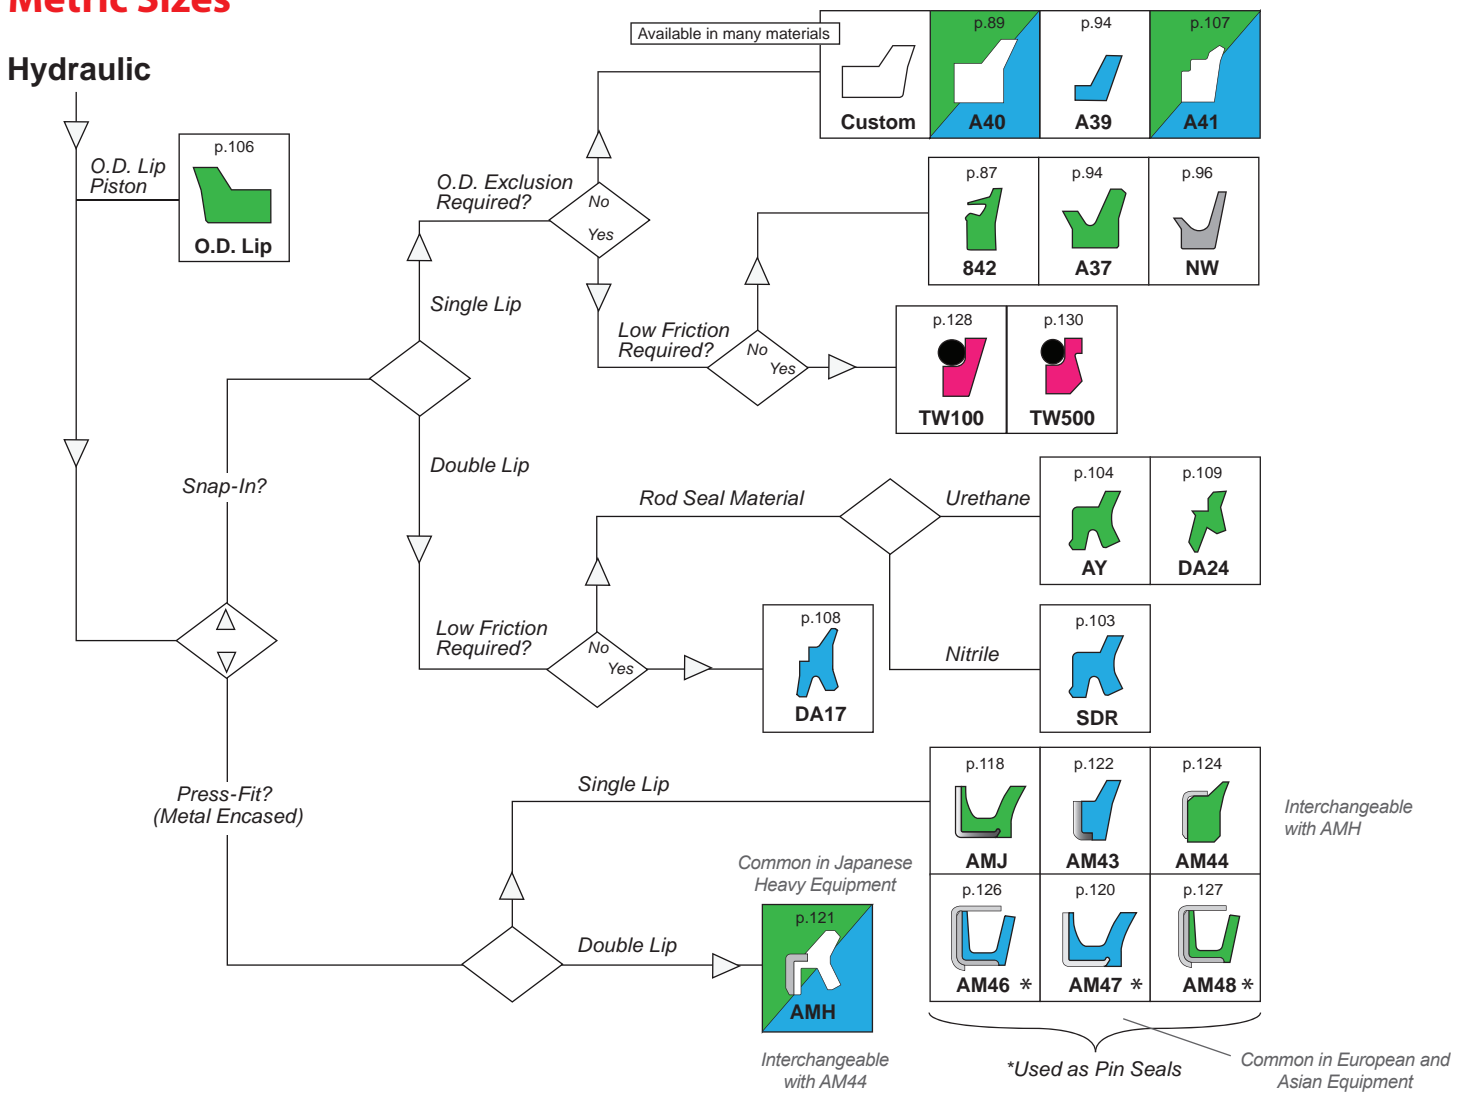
Metric Sizes

Hydraulic

O.D. Lip Piston

p.106
O.D. Lip

Available in many materials

Custom

p.89
A40

p.94
A39

p.107
A41

O.D. Exclusion Required?

No

Yes

p.87
842

p.94
A37

p.96
NW

Single Lip

Low Friction Required?

No

Yes

p.128
TW100

p.130
TW500

Snap-In?

Double Lip

Rod Seal Material

Urethane

p.104
AY

p.109
DA24

Low Friction Required?

No

Yes

p.108
DA17

Nitrile

p.103
SDR

Press-Fit? (Metal Encased)

Single Lip

p.118
AMJ

p.122
AM43

p.124
AM44

Interchangeable with AMH

Common in Japanese Heavy Equipment

p.121
AMH

Double Lip

p.126
AM46 *

p.120
AM47 *

p.127
AM48 *

Interchangeable with AM44

*Used as Pin Seals

Common in European and Asian Equipment